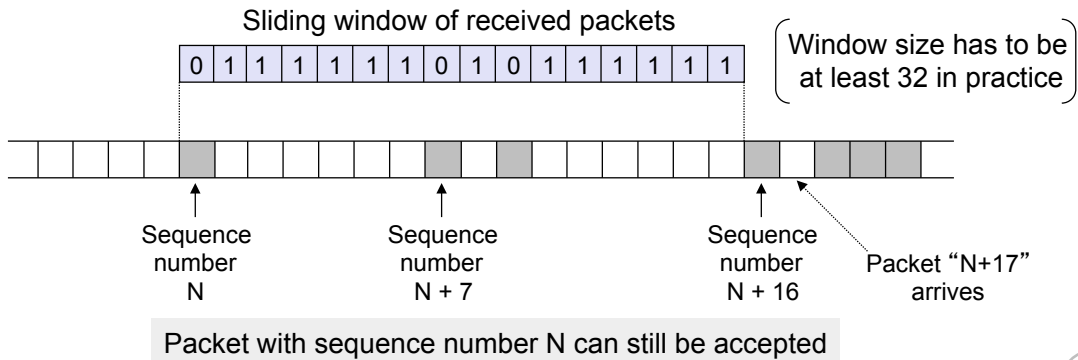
Sliding window of received packets

| 0 | 1 | 1 | 1 | 1 | 1 | 1 | 0 | 1 | 0 | 1 | 1 | 1 | 1 | 1 | 1 |
|---|---|---|---|---|---|---|---|---|---|---|---|---|---|---|---|

Window size has to be at least 32 in practice

Sequence number N

Sequence number N + 7

Sequence number N + 16

Packet “N+17” arrives

Packet with sequence number N can still be accepted